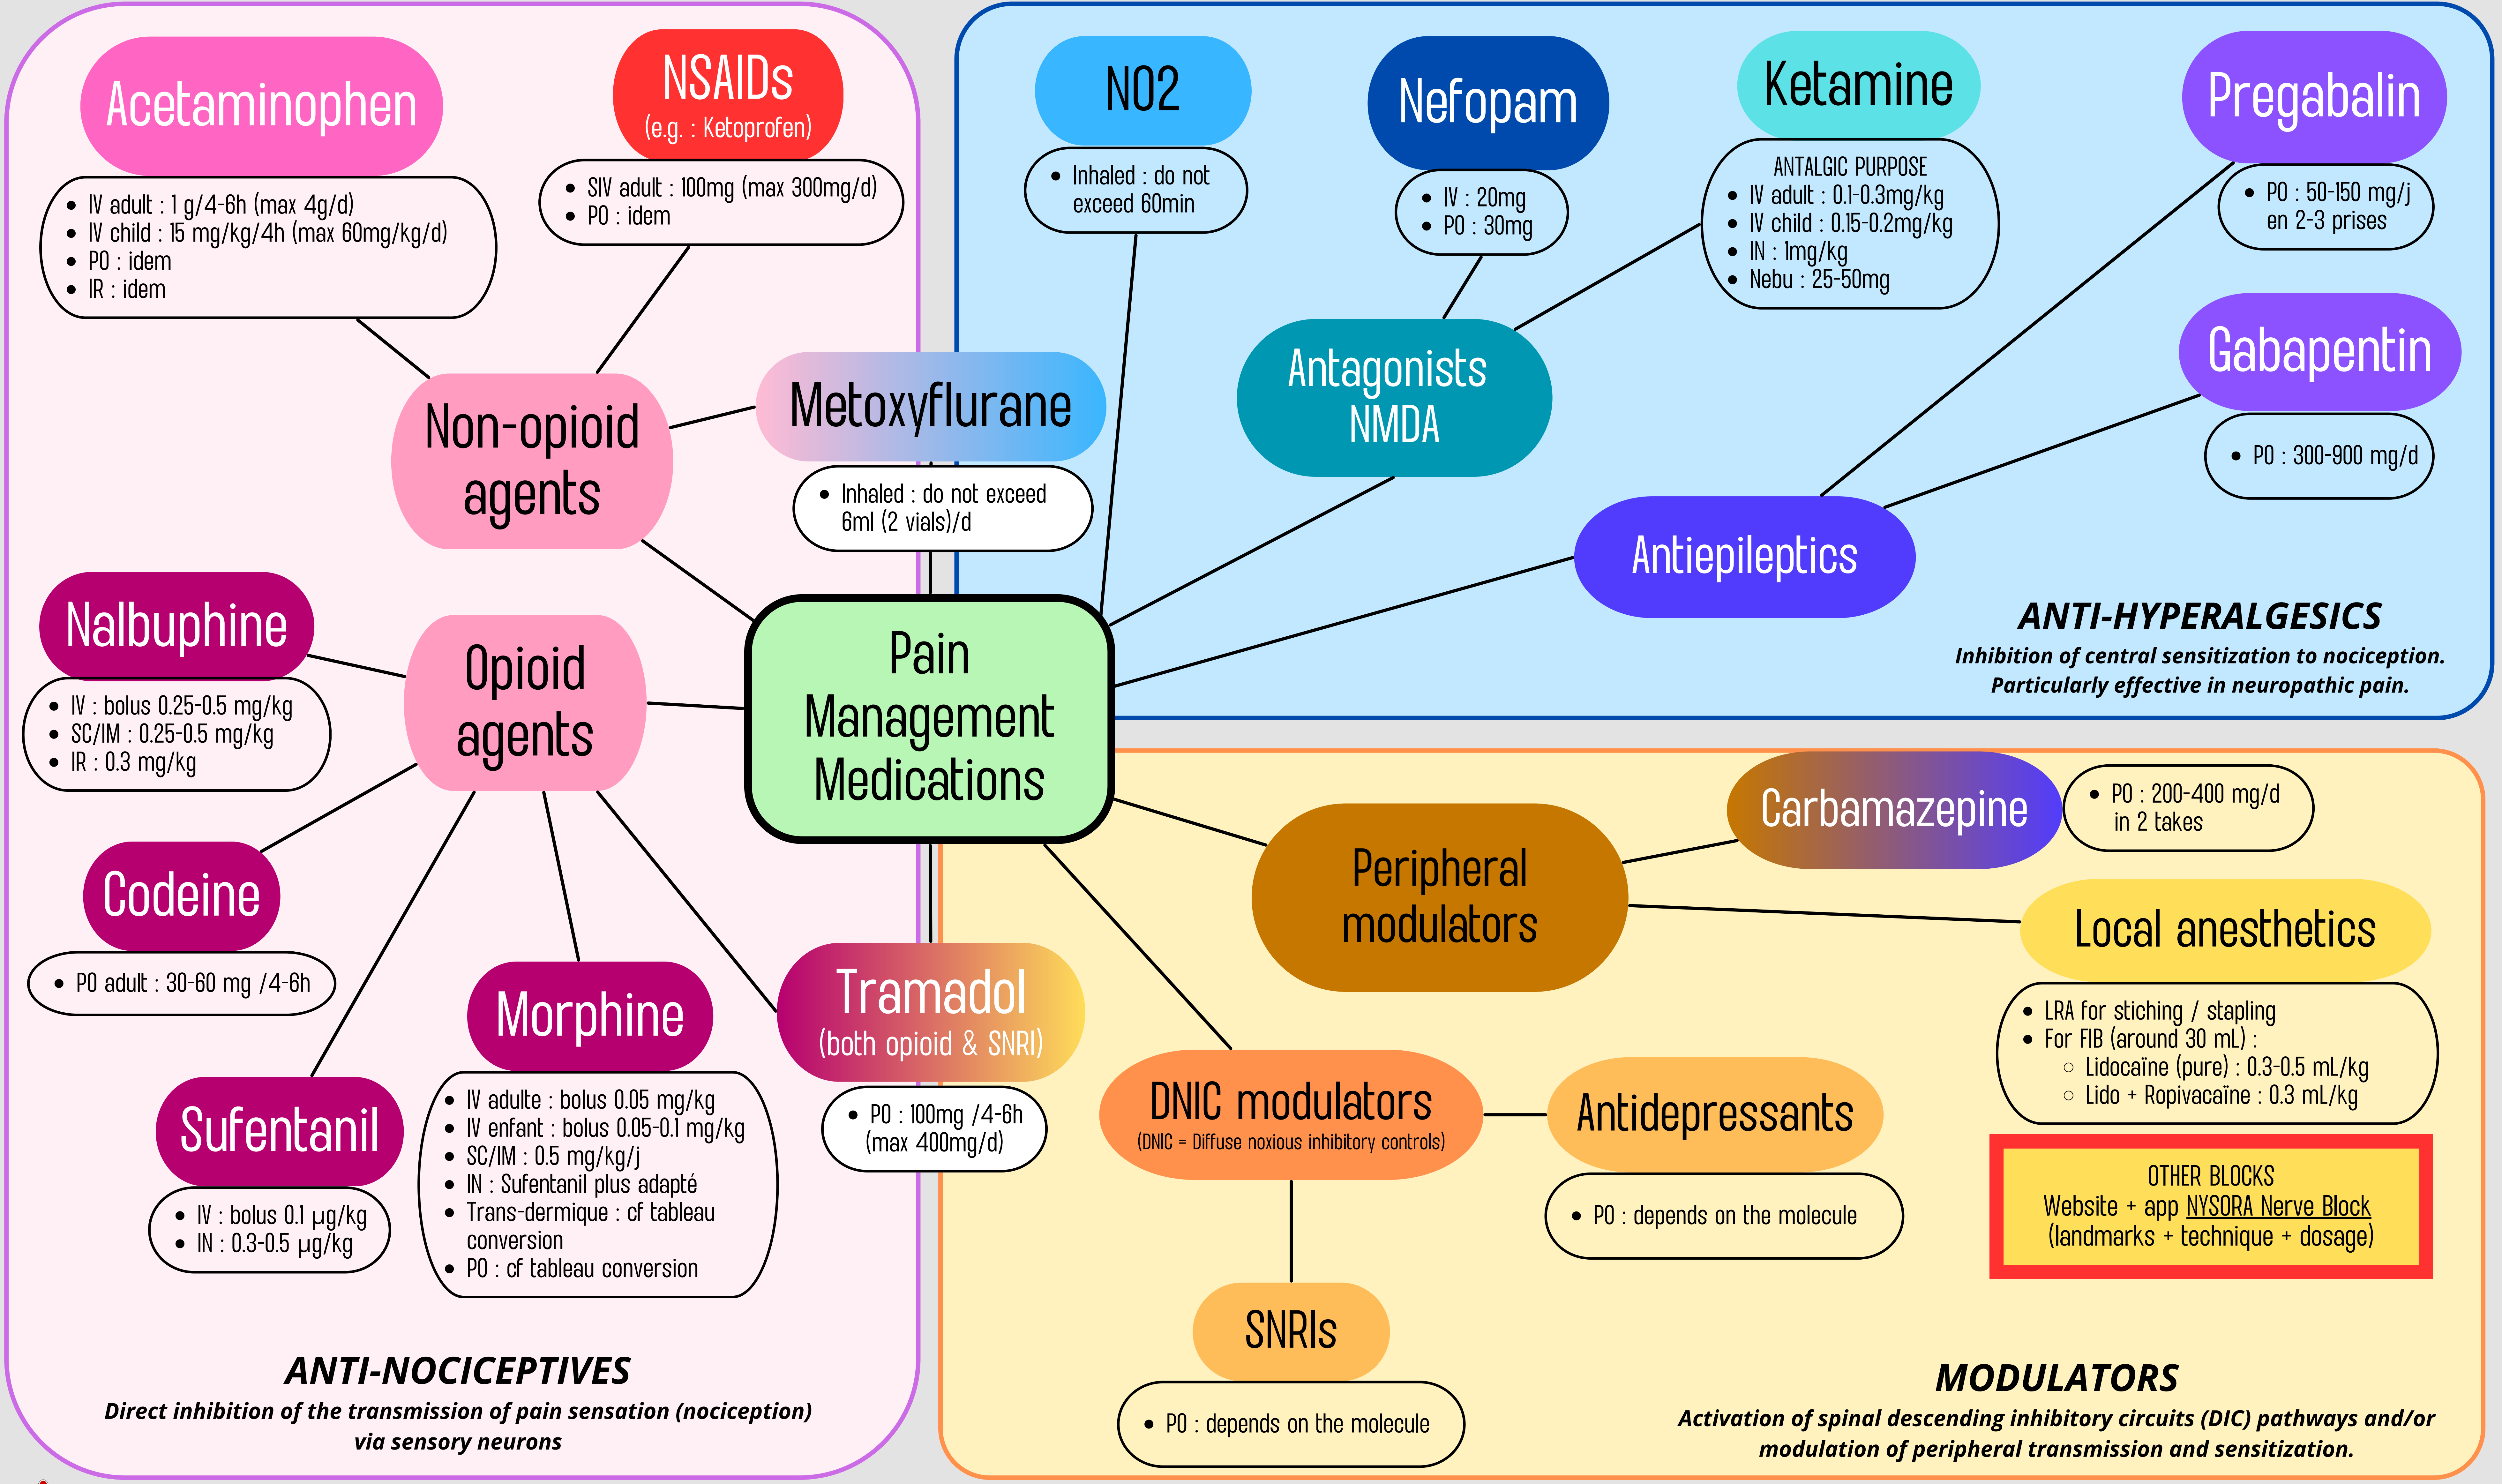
Acetaminophen
• IV adult : 1 g/4-6h (max 4g/d)
• IV child : 15 mg/kg/4h (max 60mg/kg/d)
• PO : idem
• IR : idem

NSAIDs
(e.g. : Ketoprofen)
• SIV adult : 100mg (max 300mg/d)
• PO : idem

Non-opioid agents

Metoxyflurane
• Inhaled : do not exceed 6ml (2 vials)/d

Nalbuphine
• IV : bolus 0.25-0.5 mg/kg
• SC/IM : 0.25-0.5 mg/kg
• IR : 0.3 mg/kg

Opioid agents

Codeine
• PO adult : 30-60 mg /4-6h

Morphine
• IV adulte : bolus 0.05 mg/kg
• IV enfant : bolus 0.05-0.1 mg/kg
• SC/IM : 0.5 mg/kg/j
• IN : Sufentanil plus adapté
• Trans-dermique : cf tableau conversion
• PO : cf tableau conversion

Sufentanil
• IV : bolus 0.1 µg/kg
• IN : 0.3-0.5 µg/kg

Tramadol
(both opioid & SNRI)
• PO : 100mg /4-6h (max 400mg/d)

ANTI-NOCICEPTIVES
Direct inhibition of the transmission of pain sensation (nociception) via sensory neurons

Pain Management Medications

NO2
• Inhaled : do not exceed 60min

Nefopam
• IV : 20mg
• PO : 30mg

Ketamine
ANTALGIC PURPOSE
• IV adult : 0.1-0.3mg/kg
• IV child : 0.15-0.2mg/kg
• IN : 1mg/kg
• Nebu : 25-50mg

Pregabalin
• PO : 50-150 mg/j en 2-3 prises

Antagonists NMDA

Gabapentin
• PO : 300-900 mg/d

Antiepileptics

ANTI-HYPERALGESICS
Inhibition of central sensitization to nociception.
Particularly effective in neuropathic pain.

Carbamazepine
• PO : 200-400 mg/d in 2 takes

Peripheral modulators

Local anesthetics
• LRA for stiching / stapling
• For FIB (around 30 mL) :
○ Lidocaïne (pure) : 0.3-0.5 mL/kg
○ Lido + Ropivacaïne : 0.3 mL/kg

DNIC modulators
(DNIC = Diffuse noxious inhibitory controls)

Antidepressants
• PO : depends on the molecule

OTHER BLOCKS
Website + app NYSORA Nerve Block
(landmarks + technique + dosage)

SNRIs
• PO : depends on the molecule

MODULATORS
Activation of spinal descending inhibitory circuits (DIC) pathways and/or modulation of peripheral transmission and sensitization.